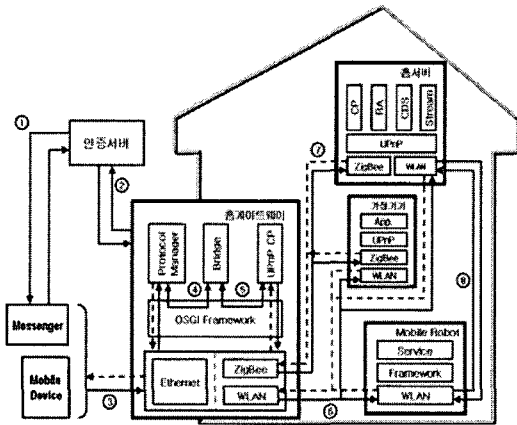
①
인증서버
②
③
④
⑤
⑥
⑦
⑧
Messenger
Mobile Device
홈게이트웨이
Protocol Manager
Bridge
UPnP CP
OSGi Framework
Ethernet
ZigBee
WLAN
홈서버
CP
BA
CDS
Stream
UPnP
ZigBee
WLAN
가전기기
App
UPnP
ZigBee
WLAN
Mobile Robot
Service
Framework
WLAN